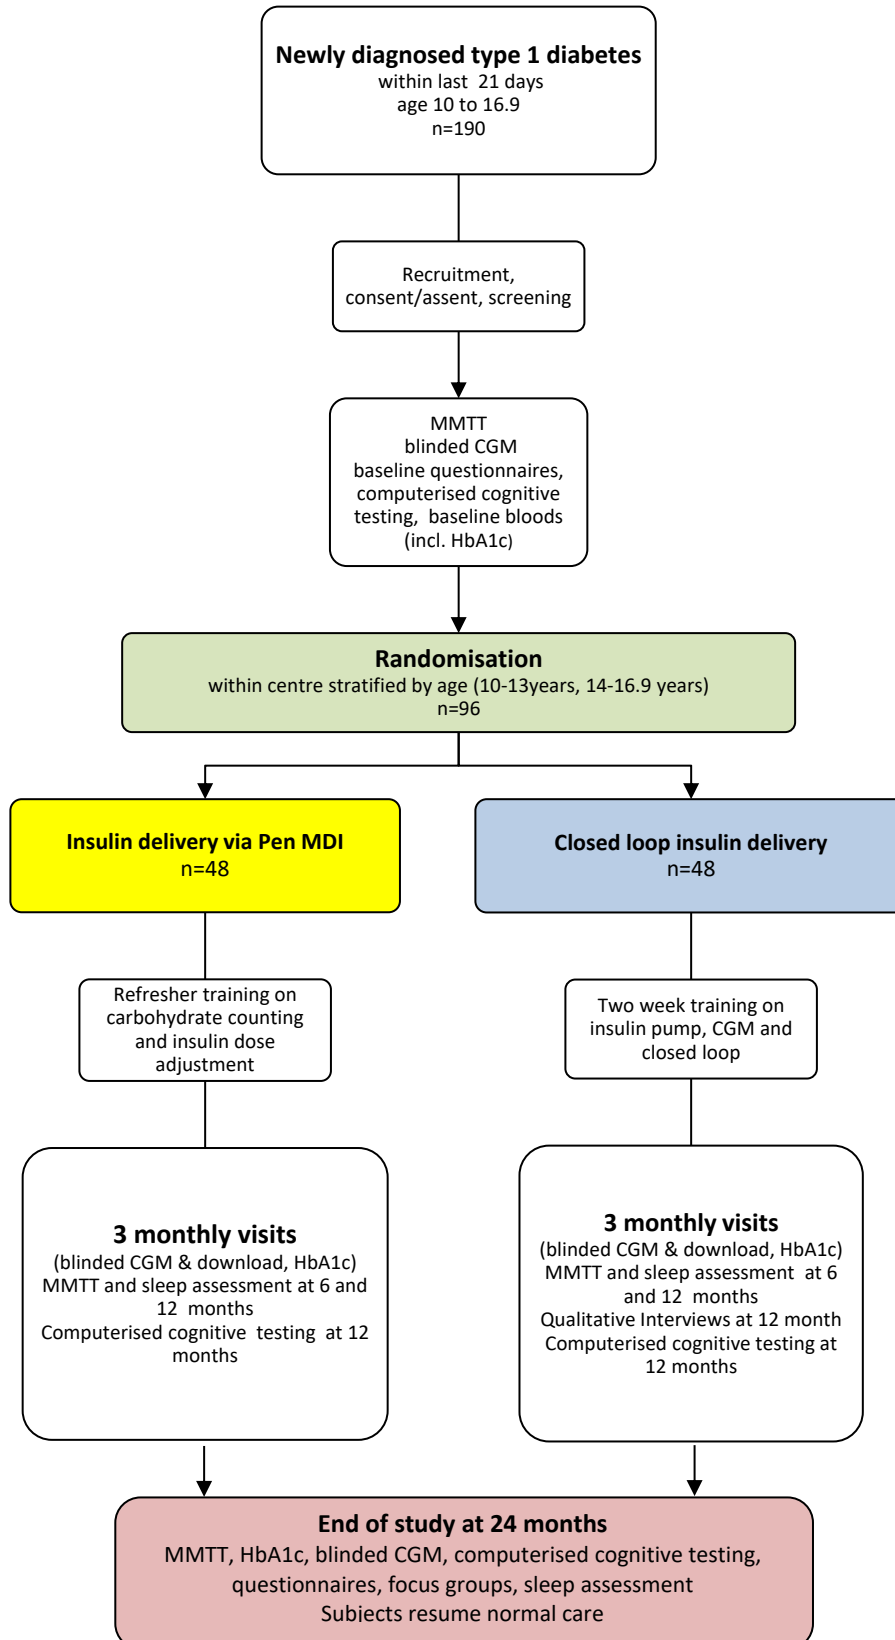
Newly diagnosed type 1 diabetes
within last 21 days
age 10 to 16.9
n=190

Recruitment, consent/assent, screening

MMTT
blinded CGM
baseline questionnaires, computerised cognitive testing, baseline bloods (incl. HbA1c)

Randomisation
within centre stratified by age (10-13years, 14-16.9 years)
n=96

Insulin delivery via Pen MDI
n=48

Closed loop insulin delivery
n=48

Refresher training on carbohydrate counting and insulin dose adjustment

Two week training on insulin pump, CGM and closed loop

3 monthly visits
(blinded CGM & download, HbA1c)
MMTT and sleep assessment at 6 and 12 months
Computerised cognitive testing at 12 months

3 monthly visits
(blinded CGM & download, HbA1c)
MMTT and sleep assessment at 6 and 12 months
Qualitative Interviews at 12 month
Computerised cognitive testing at 12 months

End of study at 24 months
MMTT, HbA1c, blinded CGM, computerised cognitive testing, questionnaires, focus groups, sleep assessment
Subjects resume normal care